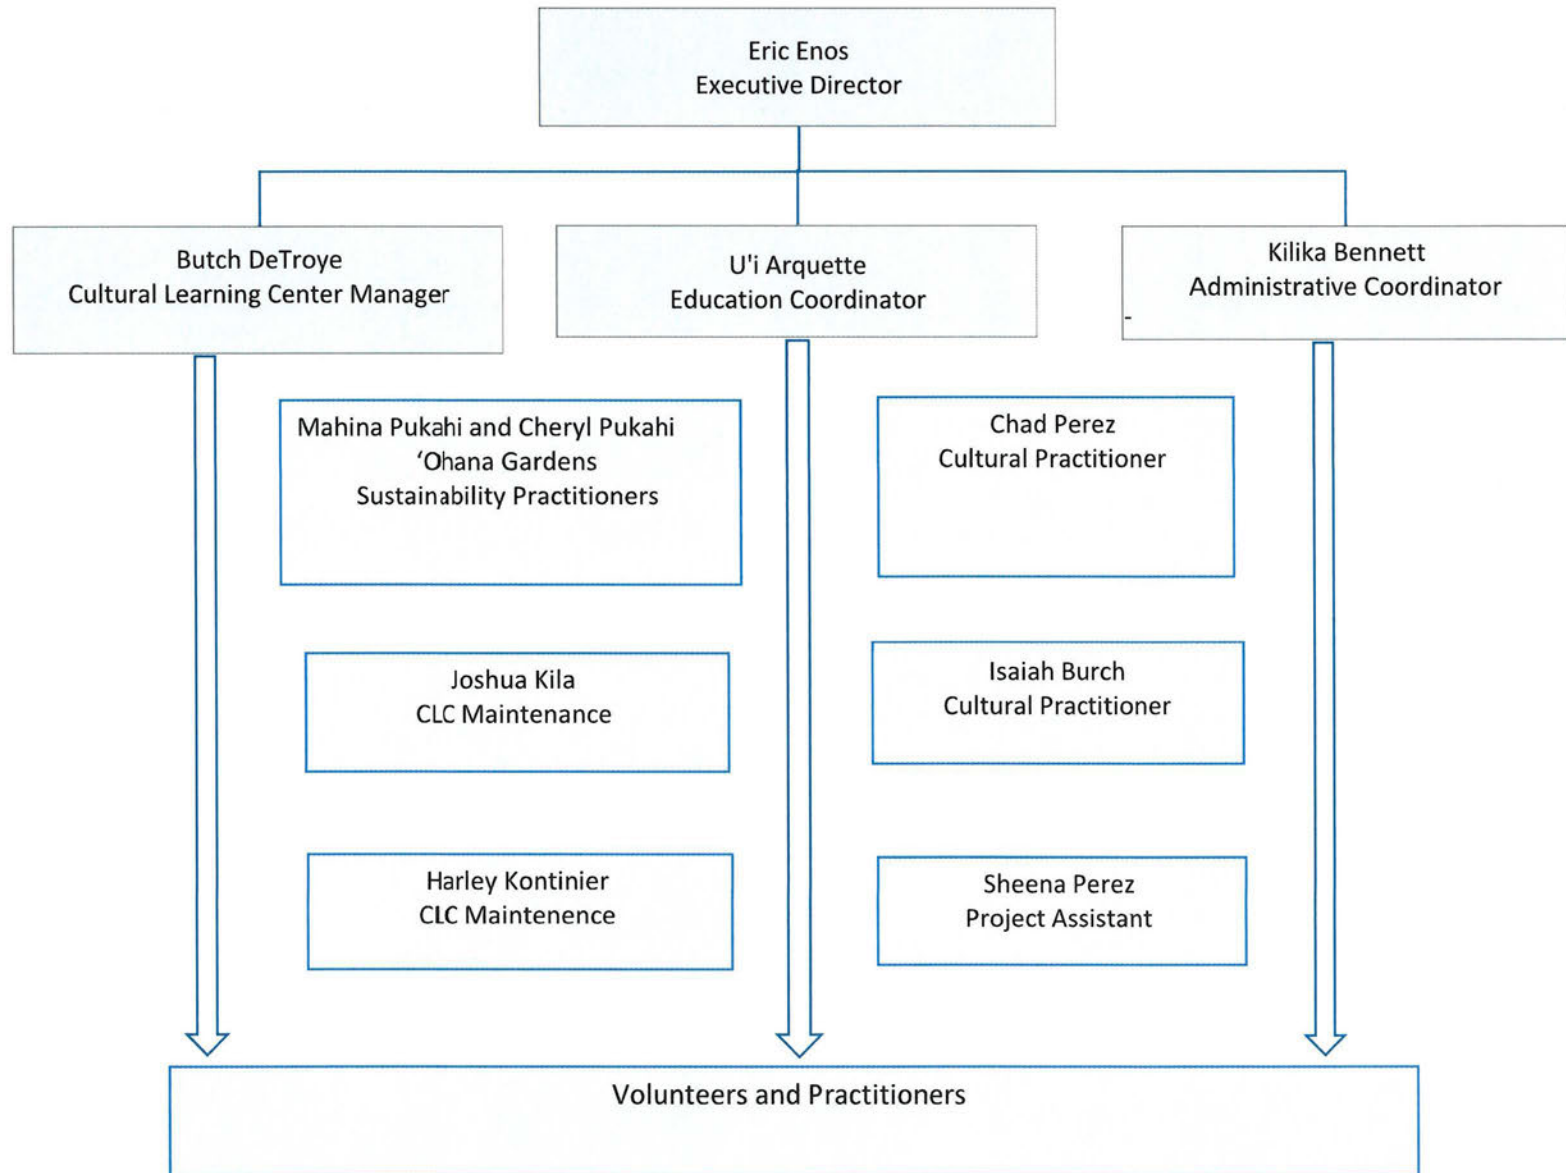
Eric Enos
Executive Director

Butch DeTroye
Cultural Learning Center Manager

U'i Arquette
Education Coordinator

Kilika Bennett
Administrative Coordinator

Mahina Pukahi and Cheryl Pukahi
'Ohana Gardens
Sustainability Practitioners

Chad Perez
Cultural Practitioner

Joshua Kila
CLC Maintenance

Isaiah Burch
Cultural Practitioner

Harley Kontinier
CLC Maintenence

Sheena Perez
Project Assistant

Volunteers and Practitioners